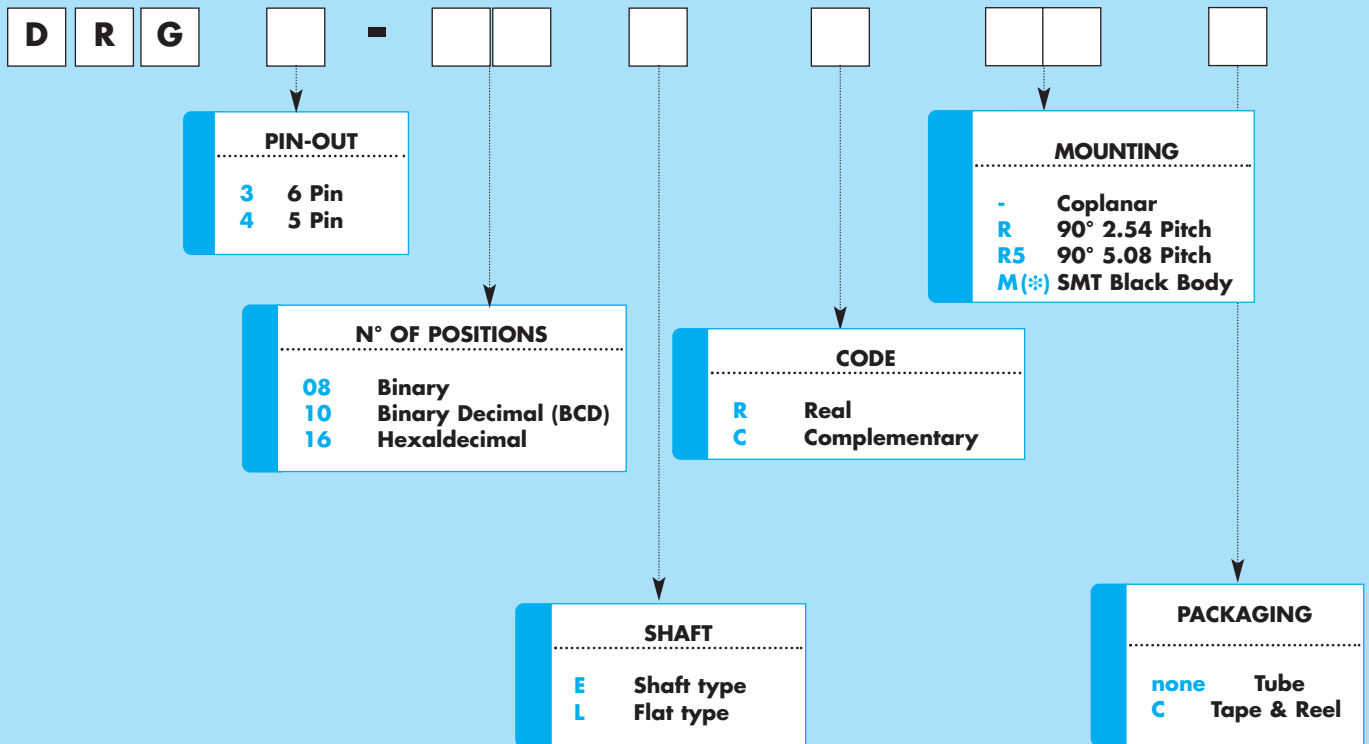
D R G -

PIN-OUT

3 6 Pin
4 5 Pin

N° OF POSITIONS

08 Binary
10 Binary Decimal (BCD)
16 Hexaldecimal

SHAFT

E Shaft type
L Flat type

CODE

R Real
C Complementary

MOUNTING

- Coplanar
R 90° 2.54 Pitch
R5 90° 5.08 Pitch
M(*) SMT Black Body

PACKAGING

none Tube
C Tape & Reel